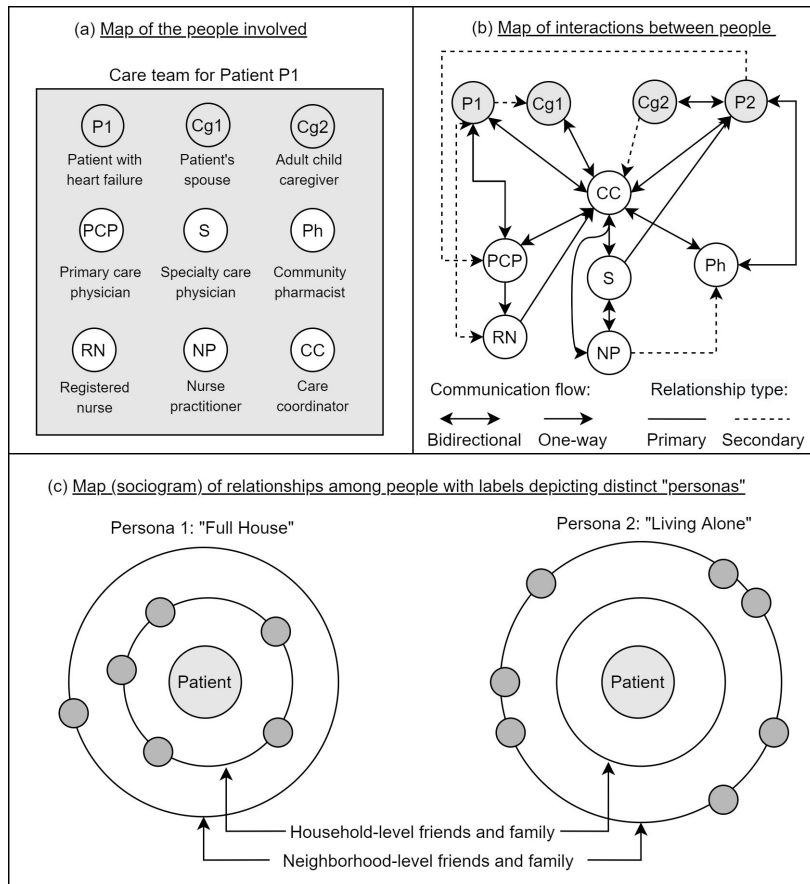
(a) Map of the people involved

Care team for Patient P1

P1
Patient with heart failure

Cg1
Patient's spouse

Cg2
Adult child caregiver

PCP
Primary care physician

S
Specialty care physician

Ph
Community pharmacist

RN
Registered nurse

NP
Nurse practitioner

CC
Care coordinator

(b) Map of interactions between people

P1 Cg1 Cg2 P2 CC PCP S Ph RN NP

Communication flow:
Bidirectional One-way

Relationship type:
Primary Secondary

(c) Map (sociogram) of relationships among people with labels depicting distinct "personas"

Persona 1: "Full House"

Patient

Persona 2: "Living Alone"

Patient

Household-level friends and family

Neighborhood-level friends and family